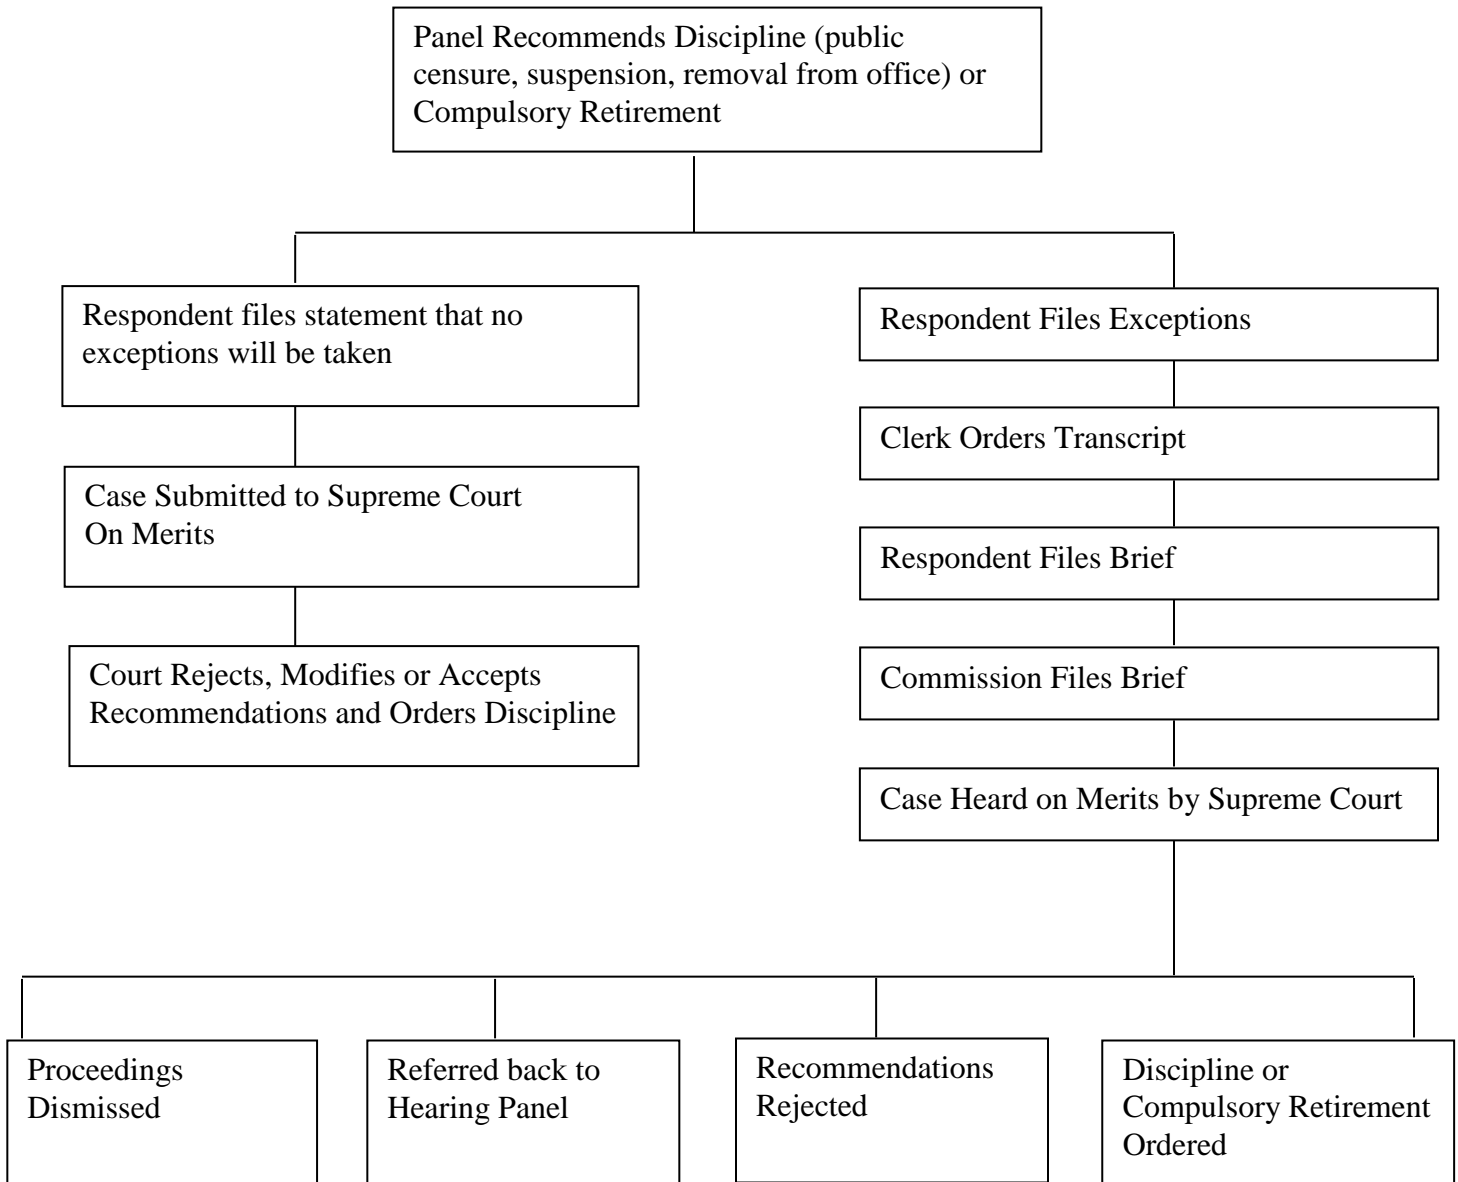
Panel Recommends Discipline (public censure, suspension, removal from office) or Compulsory Retirement

Respondent files statement that no exceptions will be taken

Case Submitted to Supreme Court On Merits

Court Rejects, Modifies or Accepts Recommendations and Orders Discipline

Respondent Files Exceptions

Clerk Orders Transcript

Respondent Files Brief

Commission Files Brief

Case Heard on Merits by Supreme Court

Proceedings Dismissed

Referred back to Hearing Panel

Recommendations Rejected

Discipline or Compulsory Retirement Ordered